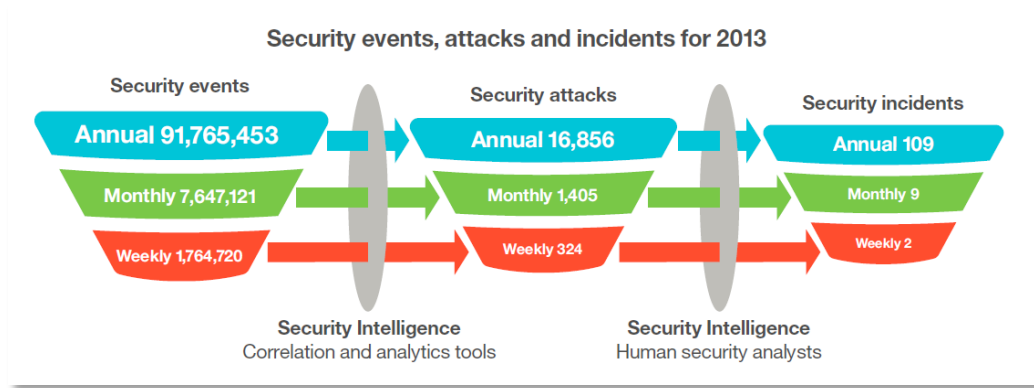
Security events, attacks and incidents for 2013

Security events

Annual 91,765,453

Monthly 7,647,121

Weekly 1,764,720

Security attacks

Annual 16,856

Monthly 1,405

Weekly 324

Security incidents

Annual 109

Monthly 9

Weekly 2

Security Intelligence
Correlation and analytics tools

Security Intelligence
Human security analysts